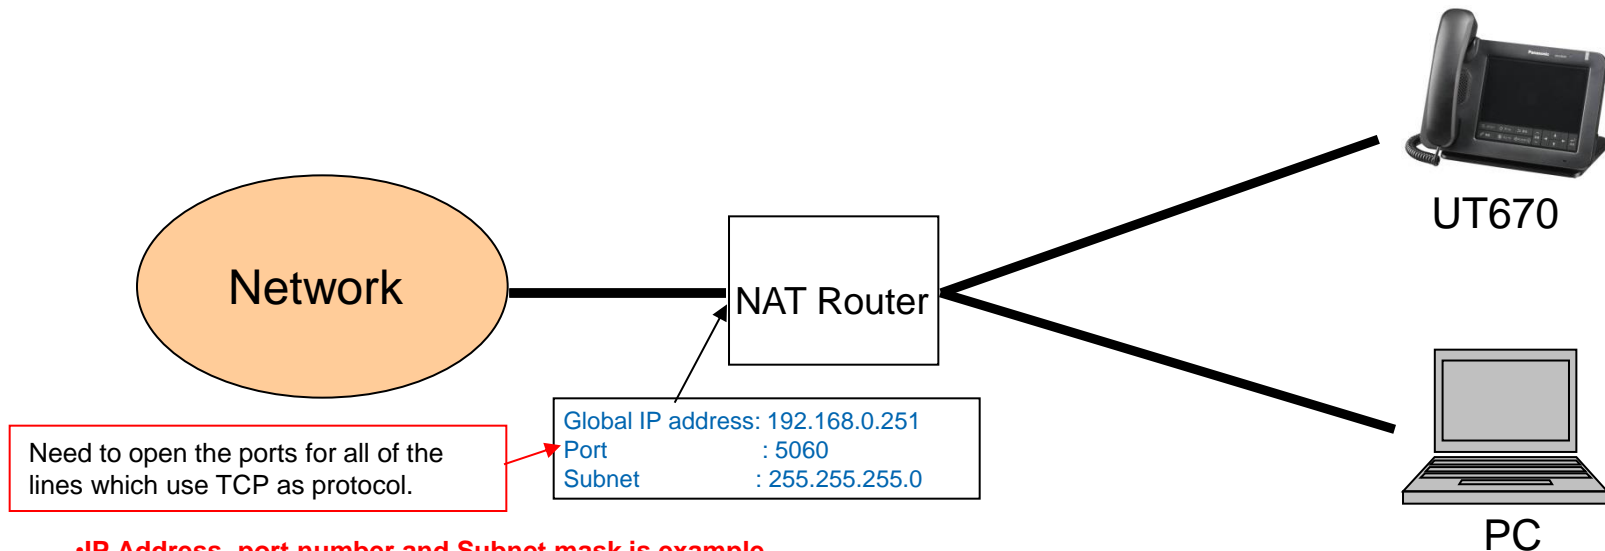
Network

NAT Router

UT670

PC

Global IP address: 192.168.0.251
Port : 5060
Subnet : 255.255.255.0

Need to open the ports for all of the lines which use TCP as protocol.

•IP Address, port number and Subnet mask is example